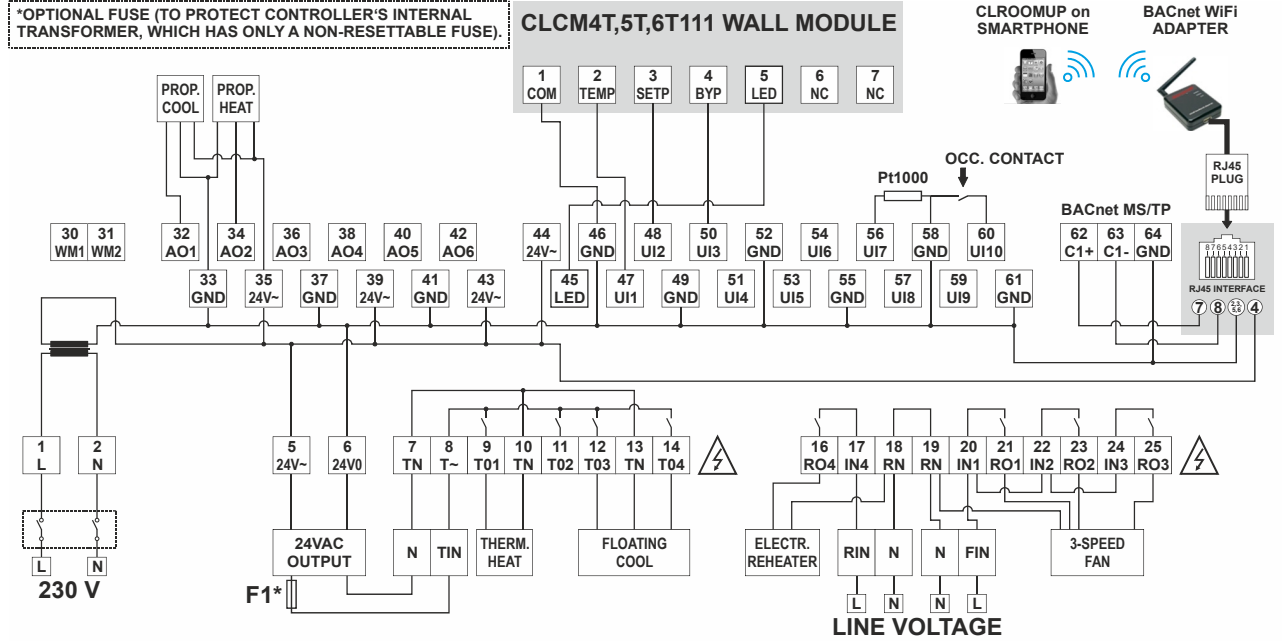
*OPTIONAL FUSE (TO PROTECT CONTROLLER'S INTERNAL TRANSFORMER, WHICH HAS ONLY A NON-RESETTABLE FUSE).

CLCM4T,5T,6T111 WALL MODULE

CLROOMUP on SMARTPHONE

BACnet WiFi ADAPTER

1 COM
2 TEMP
3 SETP
4 BYP
5 LED
6 NC
7 NC

PROP. COOL
PROP. HEAT

RJ45 PLUG

OCC. CONTACT
Pt1000

BACnet MS/TP

87654321
RJ45 INTERFACE
7 8 3,5 4

30 WM1
31 WM2
32 AO1
34 AO2
36 AO3
38 AO4
40 AO5
42 AO6
44 24V~
46 GND
48 UI2
50 UI3
52 GND
54 UI6
56 UI7
58 GND
60 UI10
62 C1+
63 C1-
64 GND

33 GND
35 24V~
37 GND
39 24V~
41 GND
43 24V~
45 LED
47 UI1
49 GND
51 UI4
53 UI5
55 GND
57 UI8
59 UI9
61 GND

1 L
2 N
5 24V~
6 24V0
7 TN
8 T~
9 T01
10 TN
11 T02
12 T03
13 TN
14 T04
16 RO4
17 IN4
18 RN
19 RN
20 IN1
21 RO1
22 IN2
23 RO2
24 IN3
25 RO3

L N
230 V

24VAC OUTPUT
F1*
N
TIN
THERM. HEAT
FLOATING COOL
ELECTR. REHEATER
RIN
N
N
FIN
3-SPEED FAN

L N N L
LINE VOLTAGE